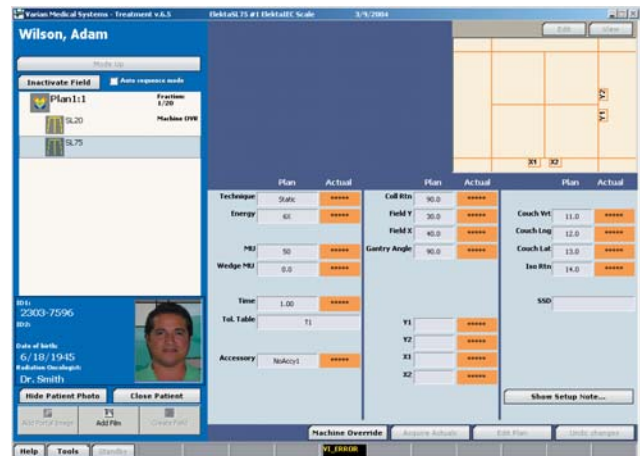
Varian Medical Systems - Treatment v.6.5    ElektaSL75 #1 ElektaIEC Scale    3/9/2004

Wilson, Adam

Mode Up

Inactivate Field    Auto sequence mode

Plan1:1    Fractions 1/20
SL20    Machine OVR
SL75

Edit    View

Y2
Y1
X1    X2

| | Plan | Actual |
|---|---|---|
| Technique | Static | ***** |
| Energy | 6X | ***** |
| MU | 50 | ***** |
| Wedge MU | 0.0 | ***** |
| Time | 1.00 | ***** |
| Tol. Table | T1 | |
| Accessory | NoAccy1 | ***** |

| | Plan | Actual |
|---|---|---|
| Coll Rtn | 90.0 | ***** |
| Field Y | 30.0 | ***** |
| Field X | 40.0 | ***** |
| Gantry Angle | 90.0 | ***** |
| Y1 | | ***** |
| Y2 | | ***** |
| X1 | | ***** |
| X2 | | ***** |

| | Plan | Actual |
|---|---|---|
| Couch Vrt | 11.0 | ***** |
| Couch Lng | 12.0 | ***** |
| Couch Lat | 13.0 | ***** |
| Iso Rtn | 14.0 | ***** |
| SSD | | |

ID1:
2303-7596
ID2:
Date of birth
6/18/1945
Radiation Oncologist
Dr. Smith

Hide Patient Photo    Close Patient

Add Portal Image    Add Film    Create Field

Show Setup Note...

Machine Override    Acquire Actuals    Edit Plan    Undo changes

Help    Tools    Standby    VI_ERROR